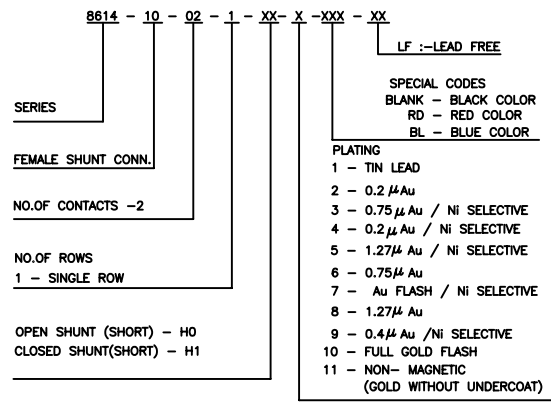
8614 - 10 - 02 - 1 - XX- X -XXX - XX

LF :-LEAD FREE

SPECIAL CODES
BLANK - BLACK COLOR
RD - RED COLOR
BL - BLUE COLOR

SERIES

FEMALE SHUNT CONN.

NO.OF CONTACTS -2

NO.OF ROWS
1 - SINGLE ROW

OPEN SHUNT (SHORT) - H0
CLOSED SHUNT(SHORT) - H1

PLATING
1 - TIN LEAD
2 - 0.2 $\mu$Au
3 - 0.75 $\mu$ Au / Ni SELECTIVE
4 - 0.2 $\mu$ Au / Ni SELECTIVE
5 - 1.27$\mu$ Au / Ni SELECTIVE
6 - 0.75$\mu$ Au
7 - Au FLASH / Ni SELECTIVE
8 - 1.27$\mu$ Au
9 - 0.4$\mu$ Au /Ni SELECTIVE
10 - FULL GOLD FLASH
11 - NON- MAGNETIC
(GOLD WITHOUT UNDERCOAT)